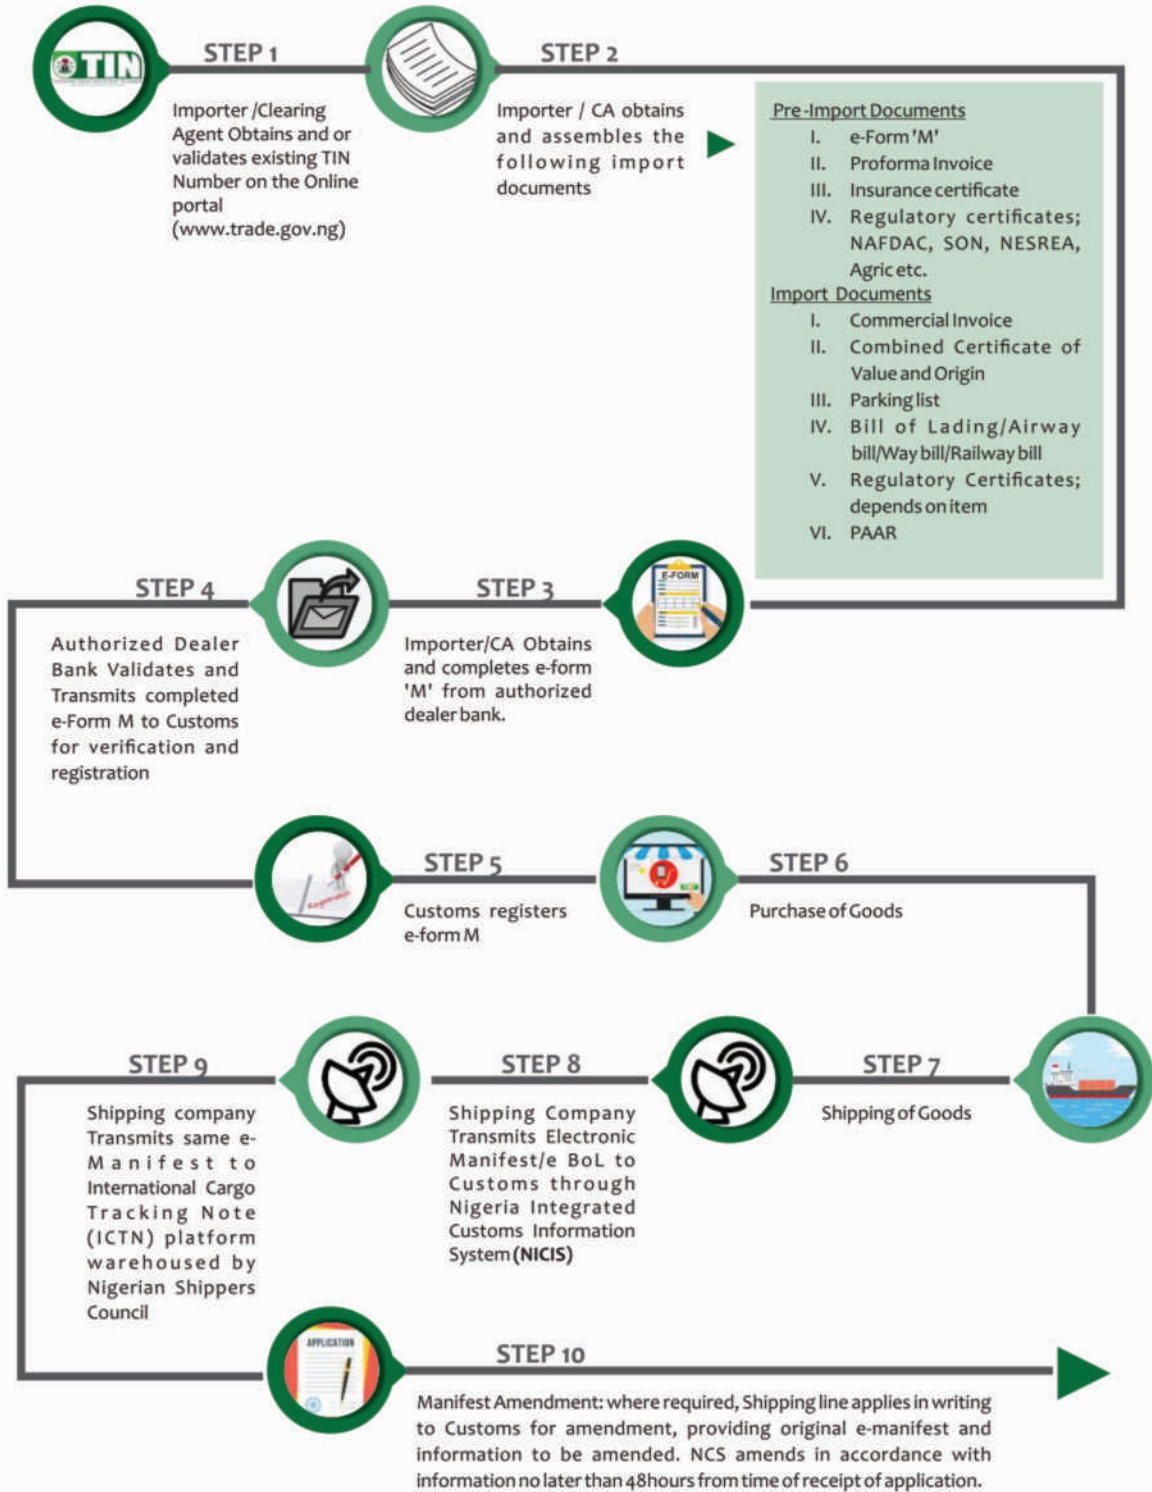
TIN

STEP 1

Importer /Clearing Agent Obtains and or validates existing TIN Number on the Online portal (www.trade.gov.ng)

STEP 2

Importer / CA obtains and assembles the following import documents

Pre-Import Documents
I. e-Form 'M'
II. Proforma Invoice
III. Insurance certificate
IV. Regulatory certificates; NAFDAC, SON, NESREA, Agric etc.

Import Documents
I. Commercial Invoice
II. Combined Certificate of Value and Origin
III. Parking list
IV. Bill of Lading/Airway bill/Way bill/Railway bill
V. Regulatory Certificates; depends on item
VI. PAAR

E-FORM

STEP 3

Importer/CA Obtains and completes e-form 'M' from authorized dealer bank.

STEP 4

Authorized Dealer Bank Validates and Transmits completed e-Form M to Customs for verification and registration

STEP 5

Customs registers e-form M

STEP 6

Purchase of Goods

STEP 7

Shipping of Goods

STEP 8

Shipping Company Transmits Electronic Manifest/e BoL to Customs through Nigeria Integrated Customs Information System (NICIS)

STEP 9

Shipping company Transmits same e-Manifest to International Cargo Tracking Note (ICTN) platform warehoused by Nigerian Shippers Council

APPLICATION

STEP 10

Manifest Amendment: where required, Shipping line applies in writing to Customs for amendment, providing original e-manifest and information to be amended. NCS amends in accordance with information no later than 48hours from time of receipt of application.